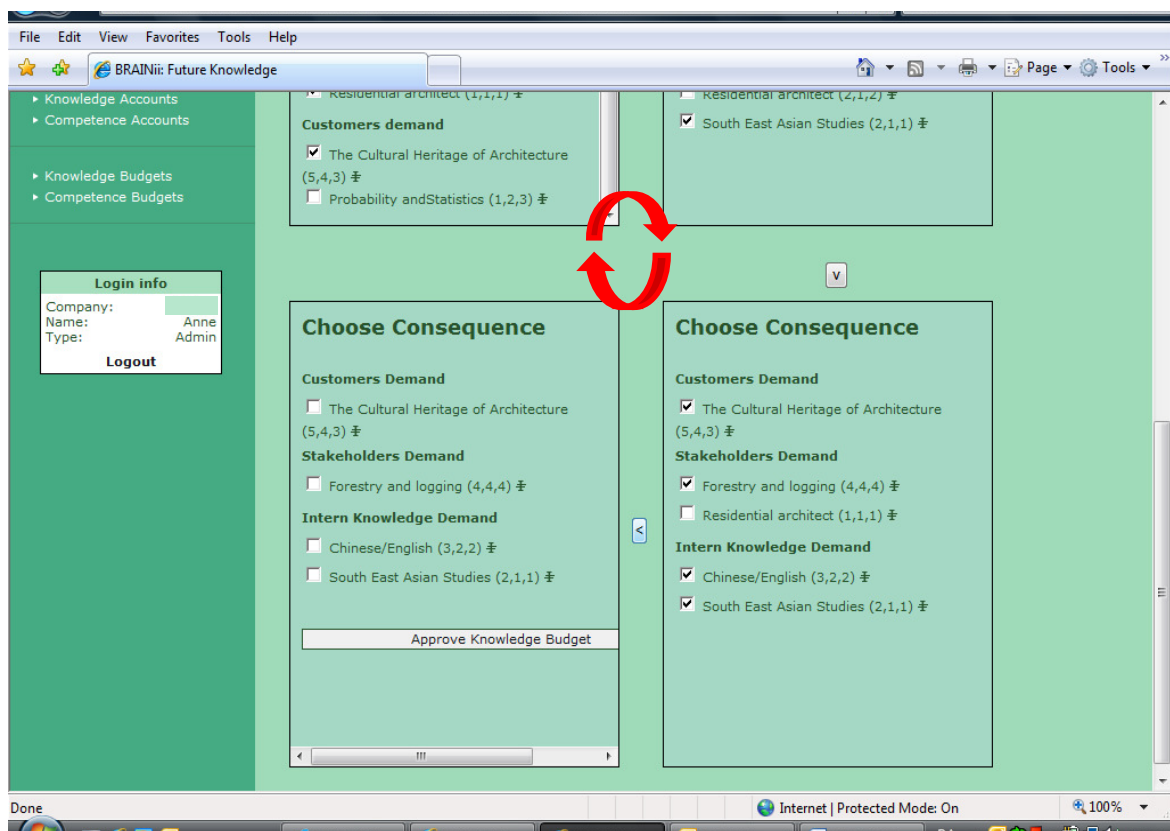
File Edit View Favorites Tools Help

BRAINii: Future Knowledge

Page Tools

Knowledge Accounts
Competence Accounts

Knowledge Budgets
Competence Budgets

Login info
Company:
Name: Anne
Type: Admin
Logout

Residential architect (1,1,1)

Customers demand

The Cultural Heritage of Architecture (5,4,3)

Probability andStatistics (1,2,3)

Residential architect (2,1,2)

South East Asian Studies (2,1,1)

v

Choose Consequence

Customers Demand

The Cultural Heritage of Architecture (5,4,3)

Stakeholders Demand

Forestry and logging (4,4,4)

Intern Knowledge Demand

Chinese/English (3,2,2)

South East Asian Studies (2,1,1)

Approve Knowledge Budget

<

Choose Consequence

Customers Demand

The Cultural Heritage of Architecture (5,4,3)

Stakeholders Demand

Forestry and logging (4,4,4)

Residential architect (1,1,1)

Intern Knowledge Demand

Chinese/English (3,2,2)

South East Asian Studies (2,1,1)

Done

Internet | Protected Mode: On

100%